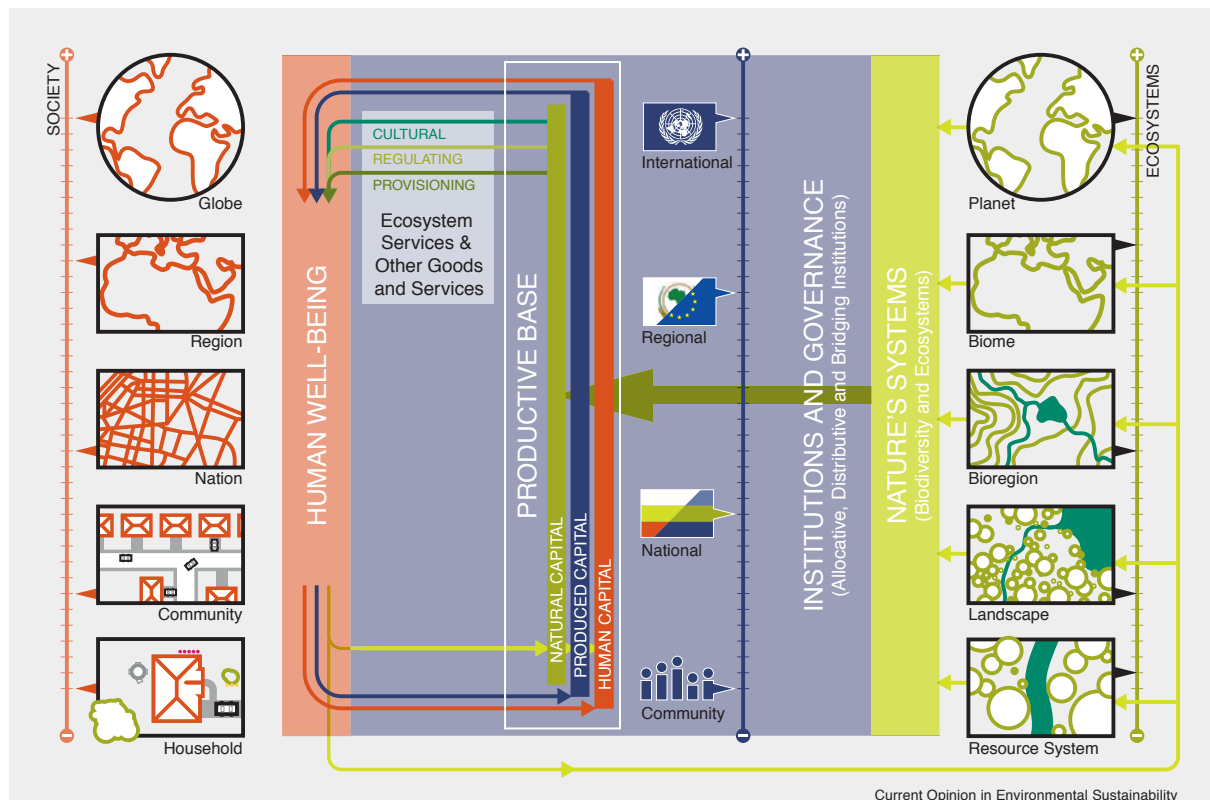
SOCIETY

Globe

Region

Nation

Community

Household

HUMAN WELL-BEING

CULTURAL
REGULATING
PROVISIONING

Ecosystem Services & Other Goods and Services

PRODUCTIVE BASE

NATURAL CAPITAL
PRODUCED CAPITAL
HUMAN CAPITAL

International

Regional

National

Community

INSTITUTIONS AND GOVERNANCE
(Allocative, Distributive and Bridging Institutions)

NATURE'S SYSTEMS
(Biodiversity and Ecosystems)

ECOSYSTEMS

Planet

Biome

Bioregion

Landscape

Resource System

Current Opinion in Environmental Sustainability